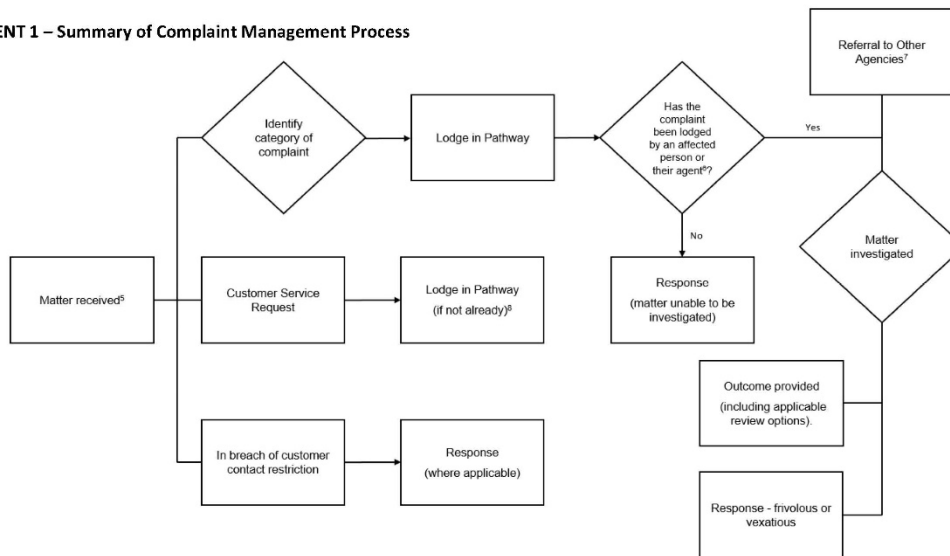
ENT 1 – Summary of Complaint Management Process

Referral to Other Agencies$^7$

Identify category of complaint

Lodge in Pathway

Has the complaint been lodged by an affected person or their agent$^8$?

Yes

No

Matter investigated

Matter received$^5$

Customer Service Request

Lodge in Pathway (if not already)$^6$

Response (matter unable to be investigated)

Outcome provided (including applicable review options).

In breach of customer contact restriction

Response (where applicable)

Response - frivolous or vexatious